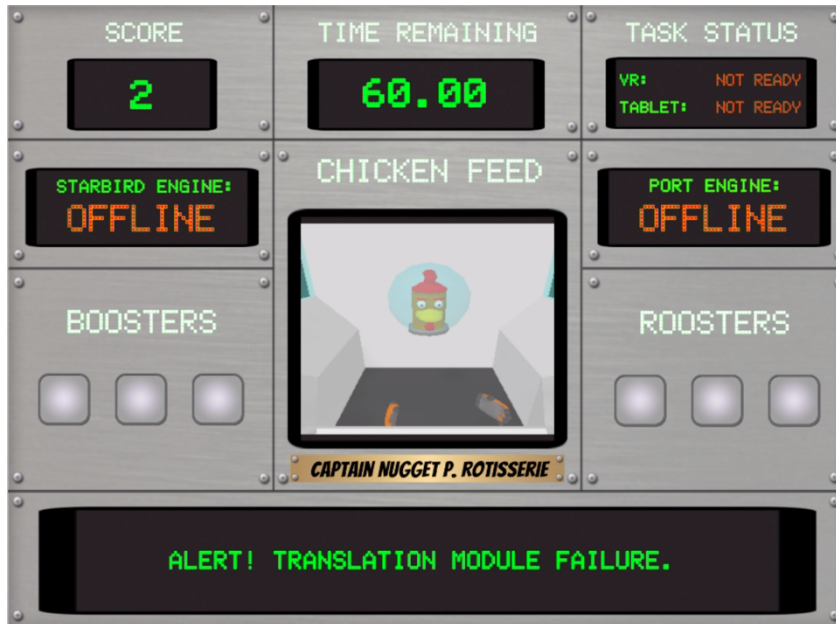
SCORE
2

TIME REMAINING
60.00

TASK STATUS
VR: NOT READY
TABLET: NOT READY

STARBIRD ENGINE:
OFFLINE

CHICKEN FEED

PORT ENGINE:
OFFLINE

BOOSTERS

ROOSTERS

CAPTAIN NUGGET P. ROTISSERIE

ALERT! TRANSLATION MODULE FAILURE.